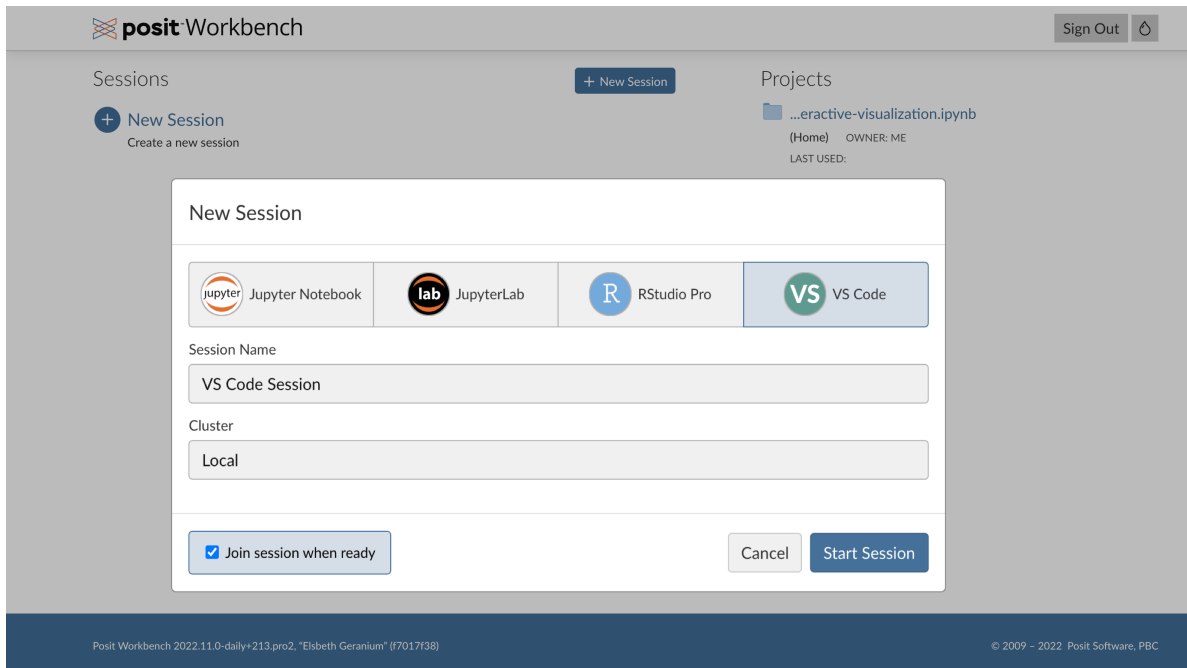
posit Workbench

Sign Out

Sessions

+ New Session

Projects

New Session
Create a new session

...eractive-visualization.ipynb
(Home) OWNER: ME
LAST USED:

New Session

jupyter Jupyter Notebook

lab JupyterLab

R RStudio Pro

VS VS Code

Session Name

VS Code Session

Cluster

Local

Join session when ready

Cancel

Start Session

Posit Workbench 2022.11.0-daily+213.pro2, "Elsbeth Geranium" (f7017f38)

© 2009 – 2022 Posit Software, PBC